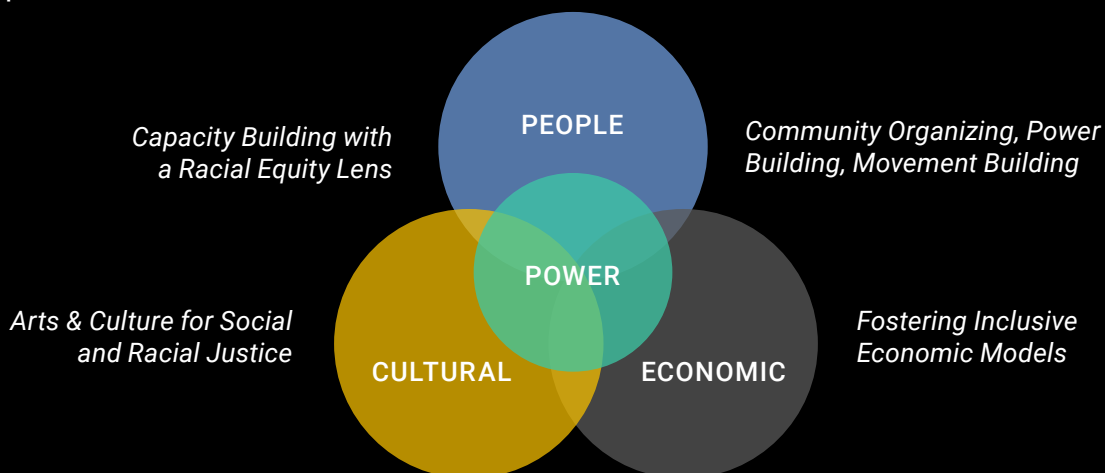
Capacity Building with a Racial Equity Lens

PEOPLE

Community Organizing, Power Building, Movement Building

POWER

Arts & Culture for Social and Racial Justice

CULTURAL

ECONOMIC

Fostering Inclusive Economic Models